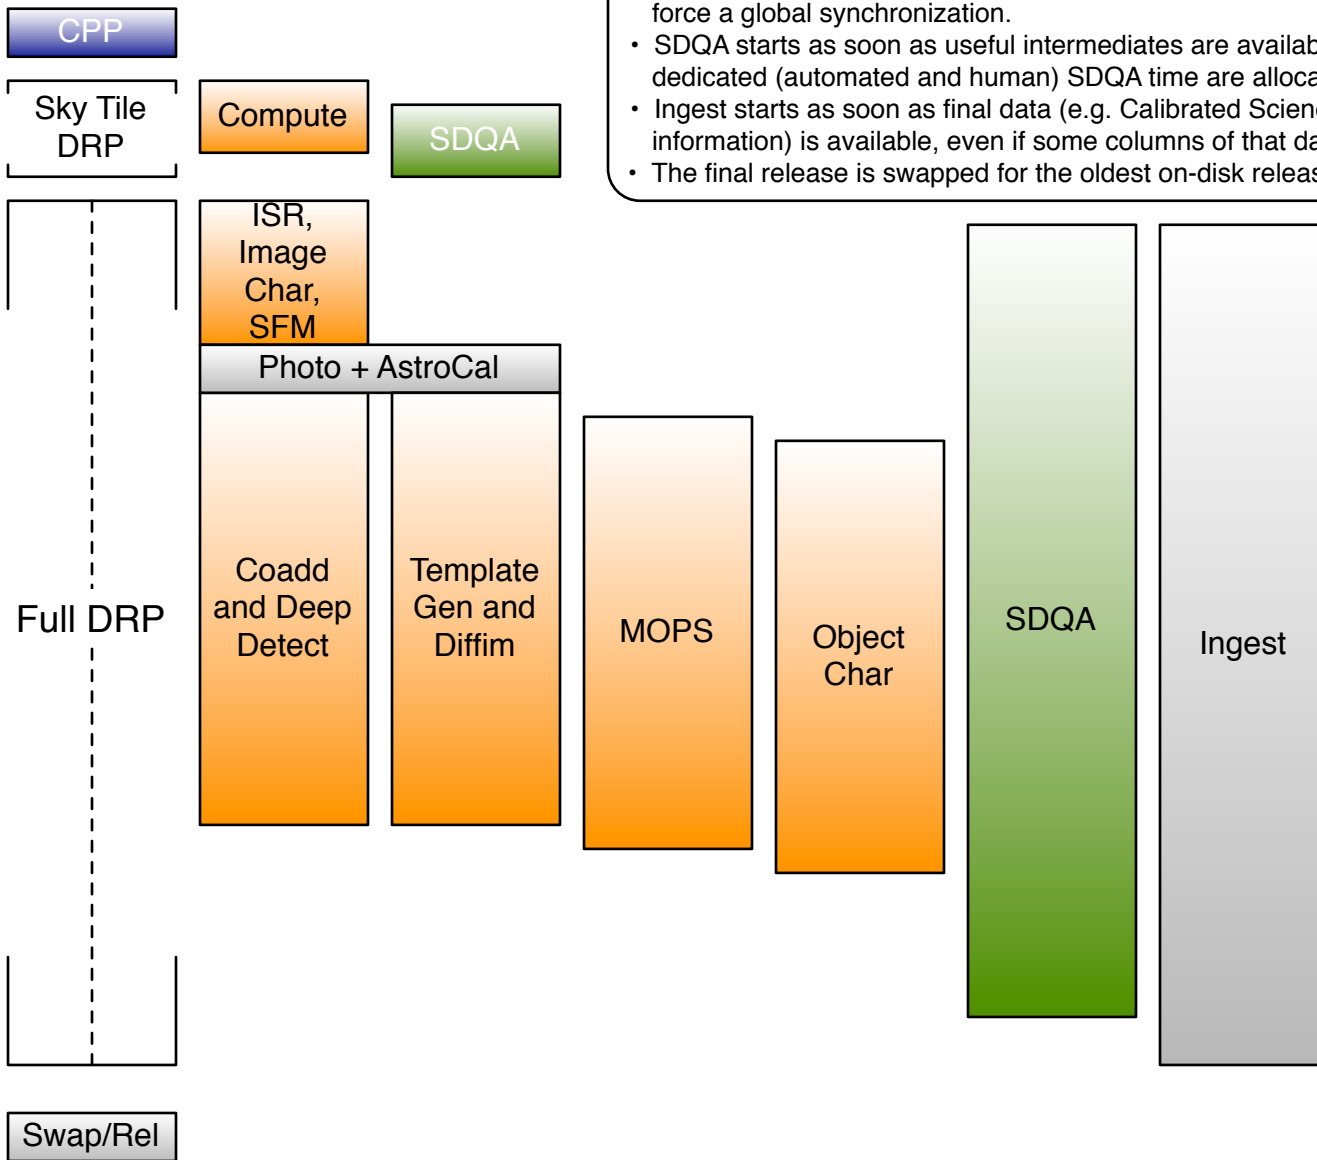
CPP

Sky Tile DRP

Compute

SDQA

force a global synchronization.
• SDQA starts as soon as useful intermediates are availab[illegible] dedicated (automated and human) SDQA time are alloca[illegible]
• Ingest starts as soon as final data (e.g. Calibrated Scien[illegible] information) is available, even if some columns of that da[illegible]
• The final release is swapped for the oldest on-disk releas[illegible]

Full DRP

ISR, Image Char, SFM

Photo + AstroCal

Coadd and Deep Detect

Template Gen and Diffim

MOPS

Object Char

SDQA

Ingest

Swap/Rel